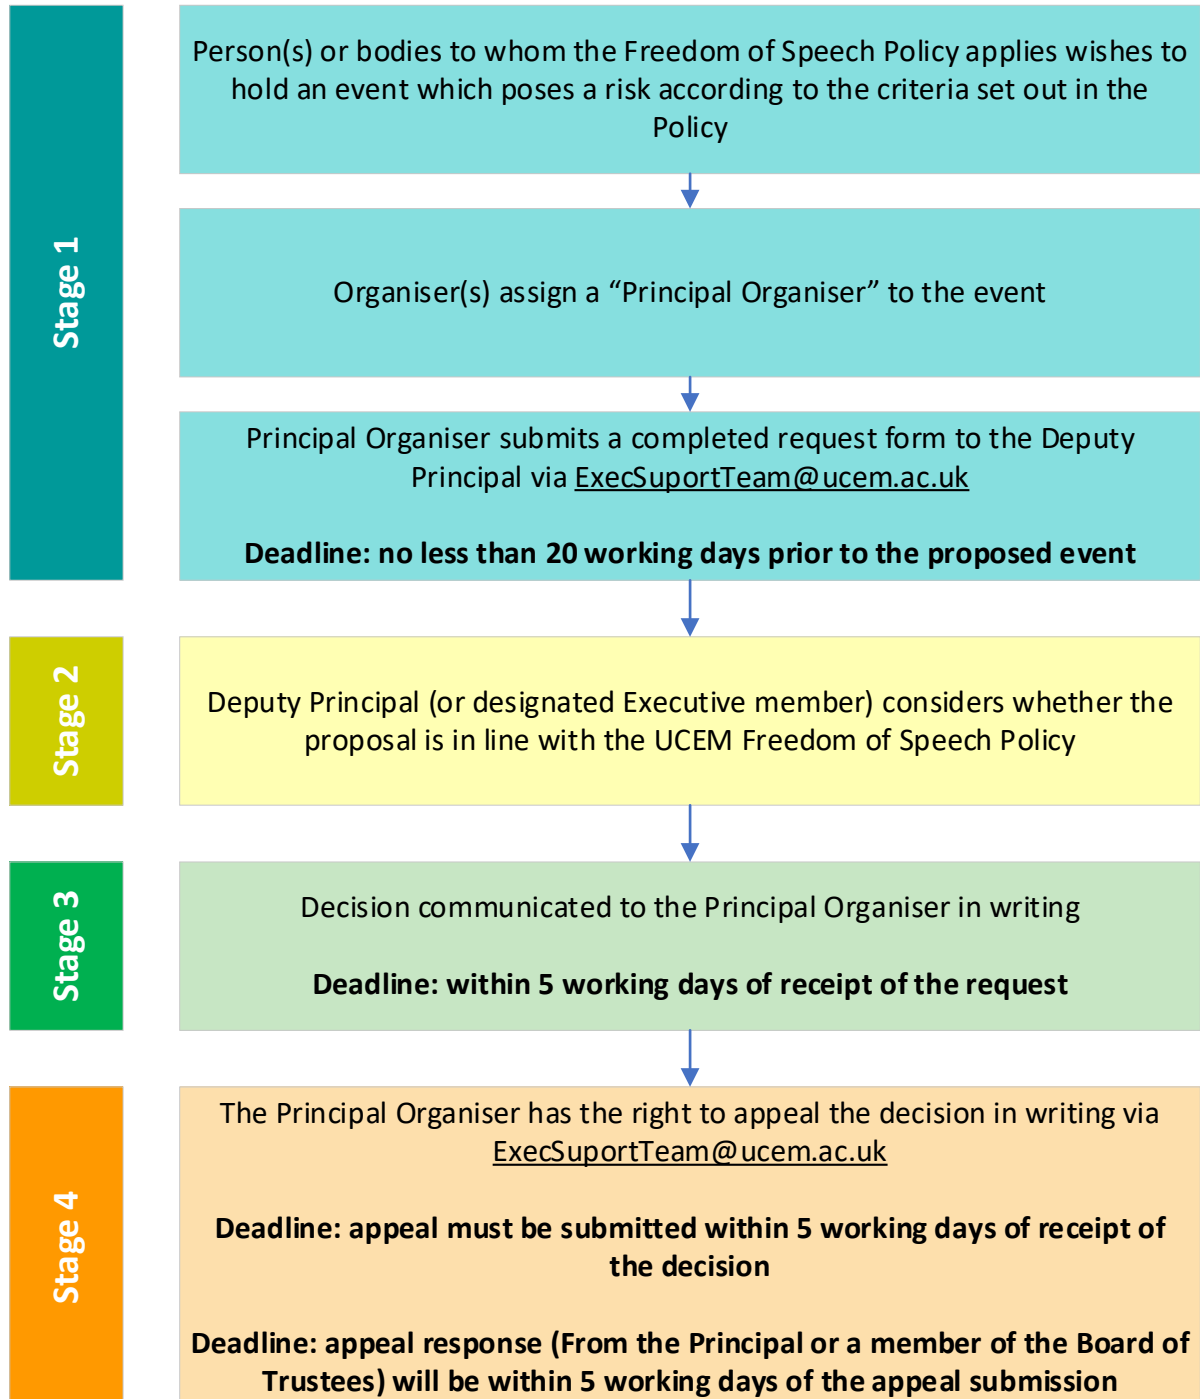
Stage 1

Person(s) or bodies to whom the Freedom of Speech Policy applies wishes to hold an event which poses a risk according to the criteria set out in the Policy

Organiser(s) assign a “Principal Organiser” to the event

Principal Organiser submits a completed request form to the Deputy Principal via ExecSuportTeam@ucem.ac.uk

**Deadline: no less than 20 working days prior to the proposed event**

Stage 2

Deputy Principal (or designated Executive member) considers whether the proposal is in line with the UCEM Freedom of Speech Policy

Stage 3

Decision communicated to the Principal Organiser in writing

**Deadline: within 5 working days of receipt of the request**

Stage 4

The Principal Organiser has the right to appeal the decision in writing via ExecSuportTeam@ucem.ac.uk

**Deadline: appeal must be submitted within 5 working days of receipt of the decision**

**Deadline: appeal response (From the Principal or a member of the Board of Trustees) will be within 5 working days of the appeal submission**